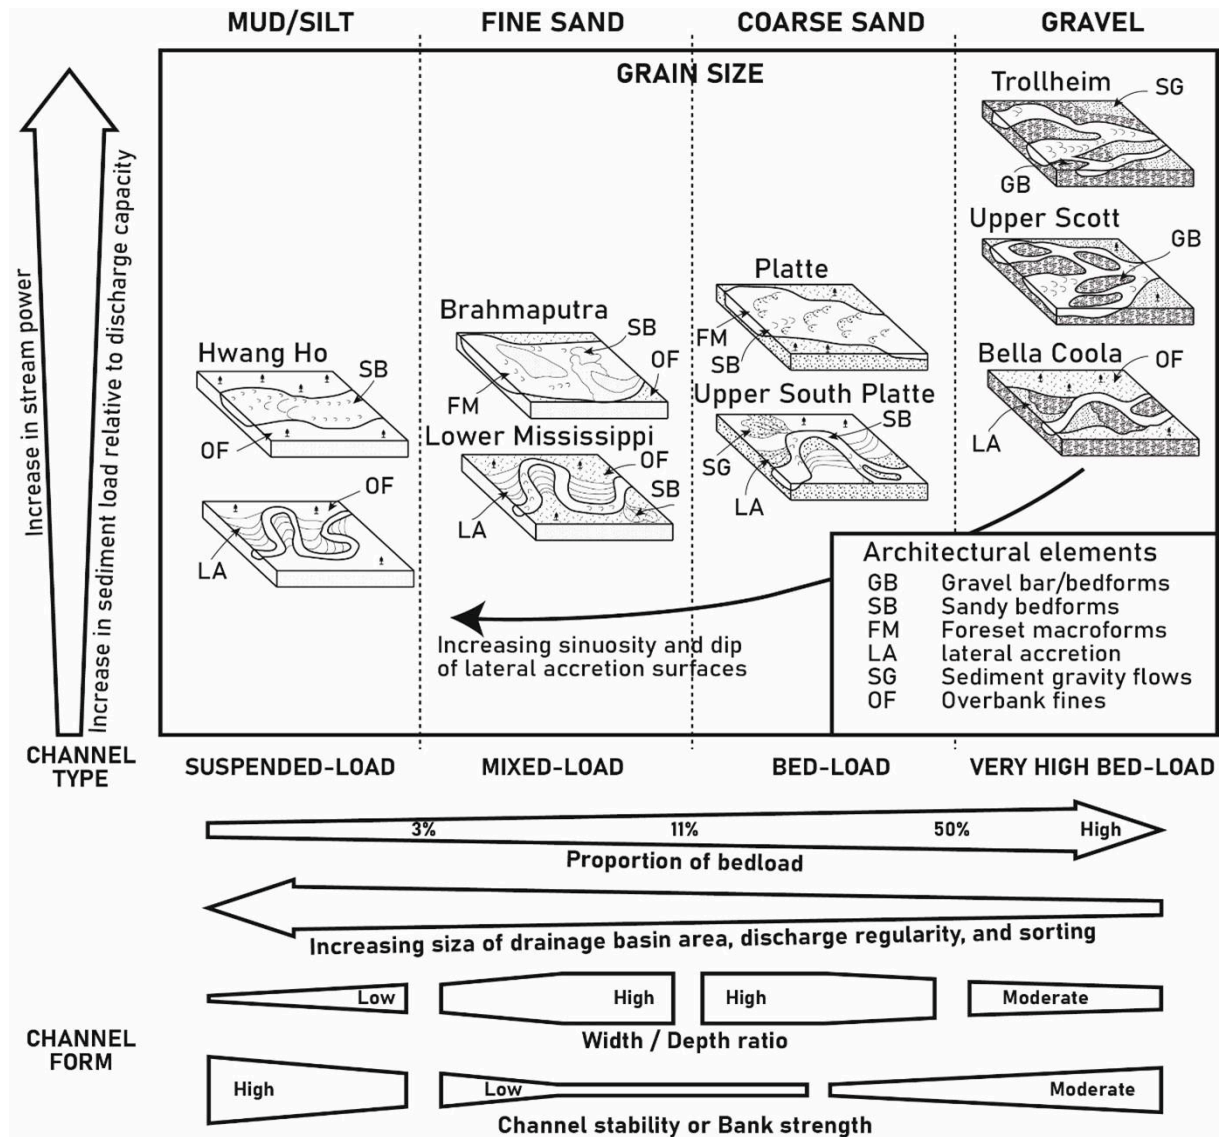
MUD/SILT FINE SAND COARSE SAND GRAVEL

GRAIN SIZE

Increase in stream power

Increase in sediment load relative to discharge capacity

Trollheim SG GB

Upper Scott GB

Platte FM SB

Brahmaputra SB OF FM

Bella Coola OF LA

Hwang Ho SB OF

Upper South Platte SB SG LA

Lower Mississippi OF SB LA

OF LA

Architectural elements
GB Gravel bar/bedforms
SB Sandy bedforms
FM Foreset macroforms
LA lateral accretion
SG Sediment gravity flows
OF Overbank fines

Increasing sinuosity and dip of lateral accretion surfaces

CHANNEL TYPE

SUSPENDED-LOAD MIXED-LOAD BED-LOAD VERY HIGH BED-LOAD

3% 11% 50% High
Proportion of bedload

Increasing siza of drainage basin area, discharge regularity, and sorting

CHANNEL FORM

Low High High Moderate
Width / Depth ratio

High Low Moderate
Channel stability or Bank strength